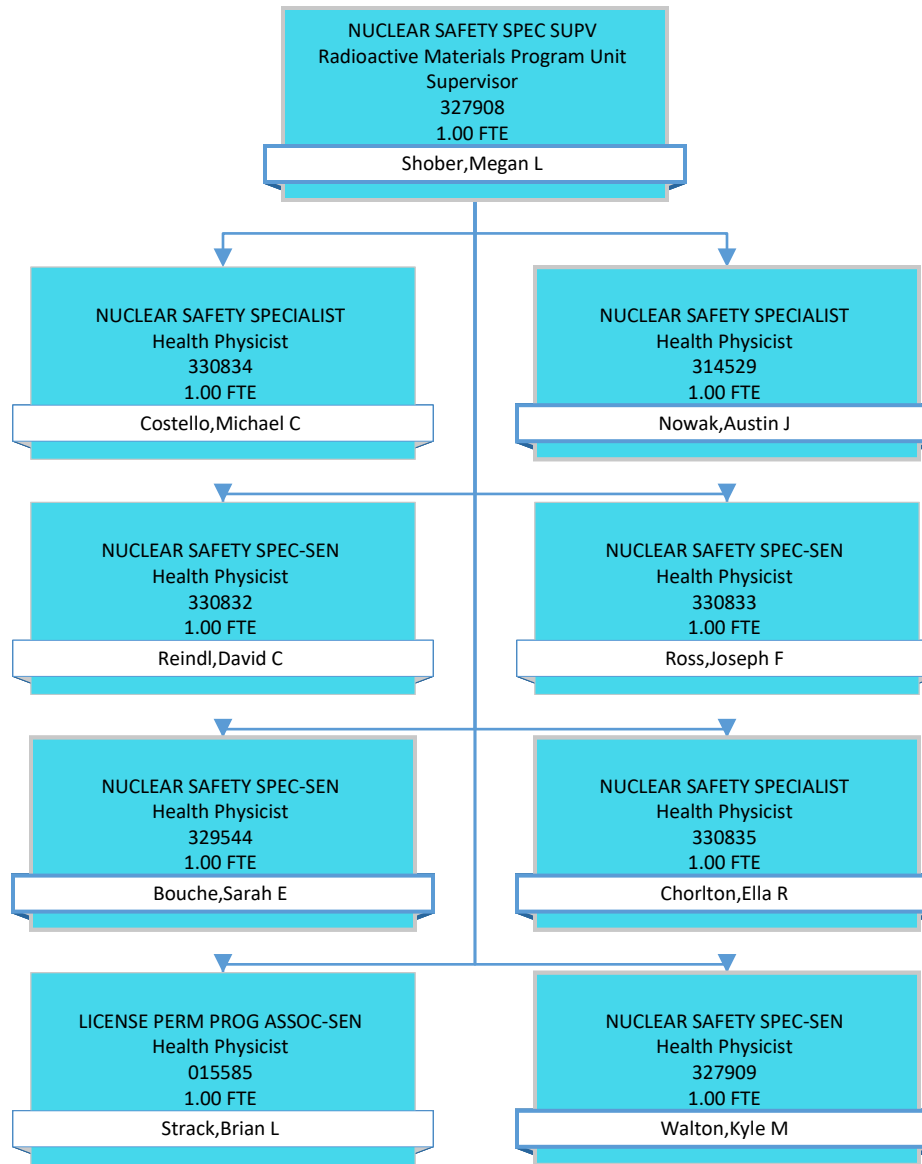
NUCLEAR SAFETY SPEC SUPV
Radioactive Materials Program Unit Supervisor
327908
1.00 FTE
Shober,Megan L

NUCLEAR SAFETY SPECIALIST
Health Physicist
330834
1.00 FTE
Costello,Michael C

NUCLEAR SAFETY SPECIALIST
Health Physicist
314529
1.00 FTE
Nowak,Austin J

NUCLEAR SAFETY SPEC-SEN
Health Physicist
330832
1.00 FTE
Reindl,David C

NUCLEAR SAFETY SPEC-SEN
Health Physicist
330833
1.00 FTE
Ross,Joseph F

NUCLEAR SAFETY SPEC-SEN
Health Physicist
329544
1.00 FTE
Bouche,Sarah E

NUCLEAR SAFETY SPECIALIST
Health Physicist
330835
1.00 FTE
Chorlton,Ella R

LICENSE PERM PROG ASSOC-SEN
Health Physicist
015585
1.00 FTE
Strack,Brian L

NUCLEAR SAFETY SPEC-SEN
Health Physicist
327909
1.00 FTE
Walton,Kyle M